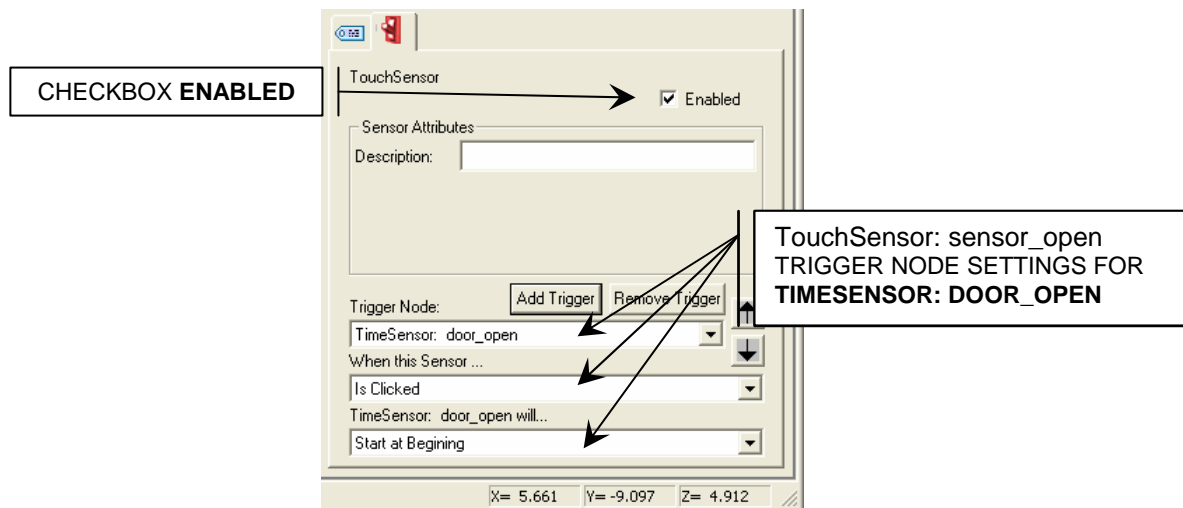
CHECKBOX **ENABLED**

TouchSensor

☑ Enabled

Sensor Attributes

Description:

TouchSensor: sensor_open
TRIGGER NODE SETTINGS FOR
**TIMESENSOR: DOOR_OPEN**

Add Trigger

Remove Trigger

Trigger Node:

TimeSensor: door_open

When this Sensor ...

Is Clicked

TimeSensor: door_open will...

Start at Begining

X= 5.661 Y= -9.097 Z= 4.912